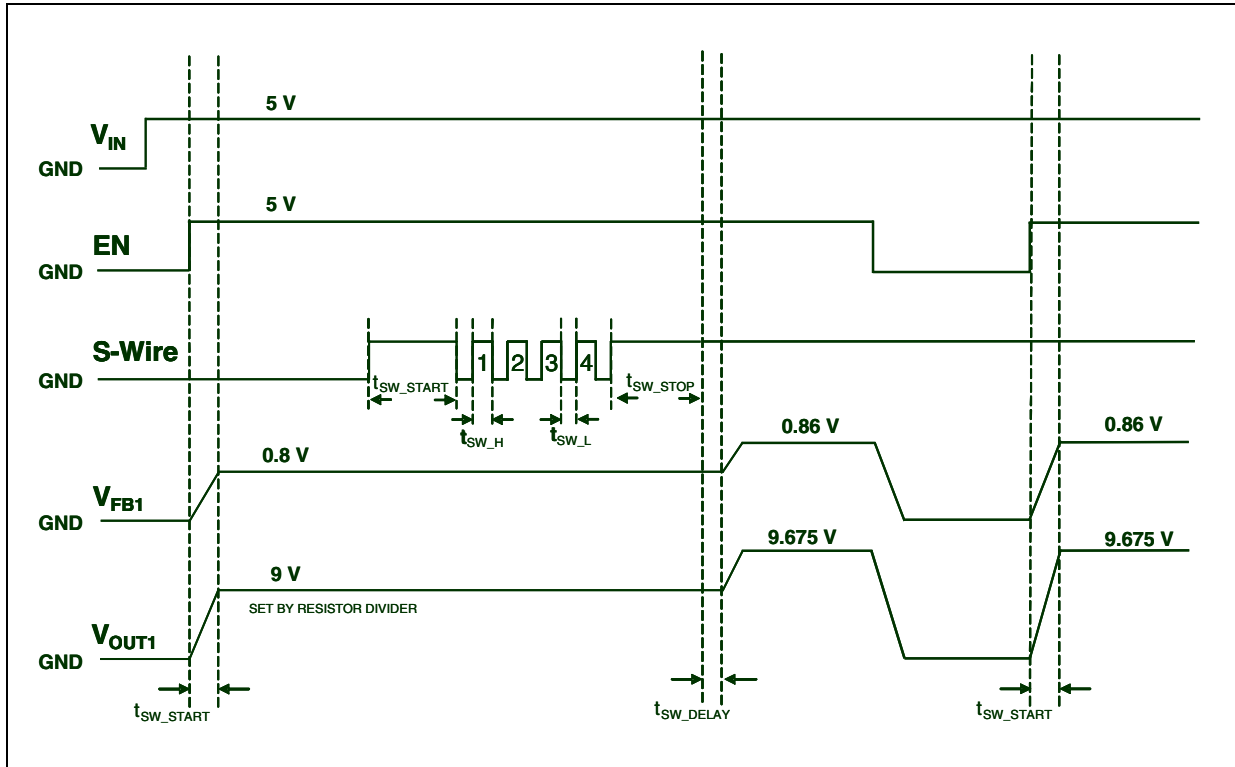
5 V

$V_{IN}$

GND

5 V

EN

GND

S-Wire

1 2 3 4

GND

$t_{SW\_START}$

$t_{SW\_STOP}$

$t_{SW\_H}$

$t_{SW\_L}$

0.86 V

0.86 V

0.8 V

$V_{FB1}$

GND

9.675 V

9.675 V

9 V

SET BY RESISTOR DIVIDER

$V_{OUT1}$

GND

$t_{SW\_START}$

$t_{SW\_DELAY}$

$t_{SW\_START}$